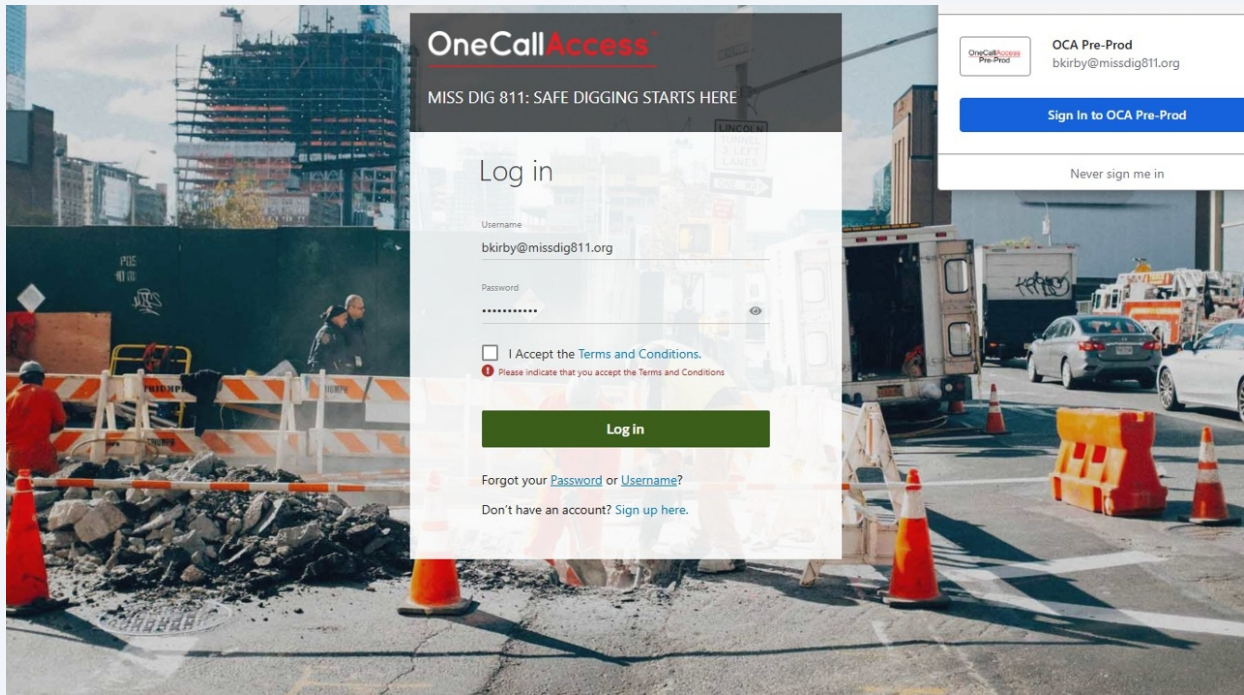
OneCallAccess

MISS DIG 811: SAFE DIGGING STARTS HERE

Log in

Username
bkirby@missdig811.org

Password
•••••••••••

I Accept the Terms and Conditions.
Please indicate that you accept the Terms and Conditions

Log in

Forgot your Password or Username?

Don't have an account? Sign up here.

OneCallAccess Pre-Prod

OCA Pre-Prod
bkirby@missdig811.org

Sign In to OCA Pre-Prod

Never sign me in

LINCOLN TUNNEL 3 LEFT LANES